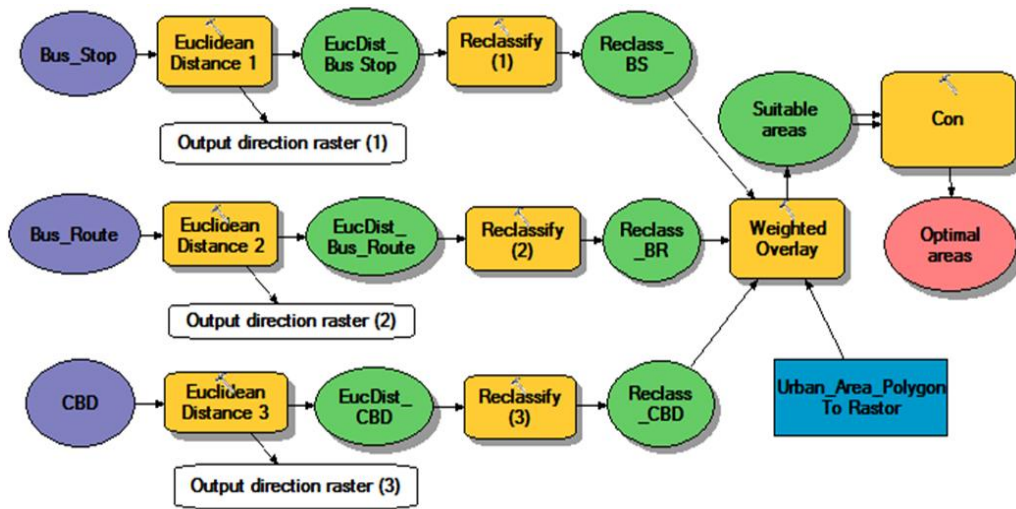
Bus_Stop

Euclidean Distance 1

EucDist_ Bus Stop

Reclassify (1)

Reclass_ BS

Output direction raster (1)

Suitable areas

Con

Bus_Route

Euclidean Distance 2

EucDist_ Bus_Route

Reclassify (2)

Reclass _BR

Weighted Overlay

Optimal areas

Output direction raster (2)

Urban_Area_Polygon To Rastor

CBD

Euclidean Distance 3

EucDist_ CBD

Reclassify (3)

Reclass _CBD

Output direction raster (3)